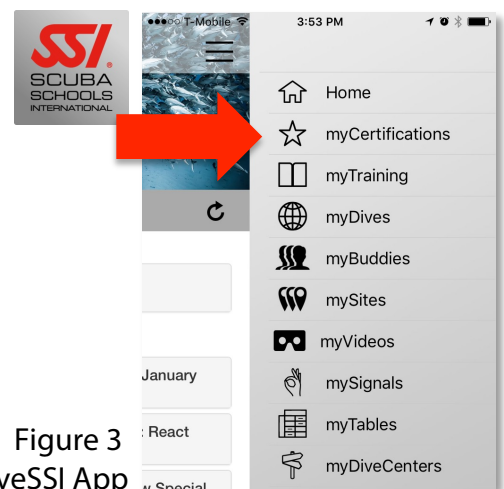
SSI SCUBA SCHOOLS INTERNATIONAL

●●●○○ T-Mobile

3:53 PM

Home
myCertifications
myTraining
myDives
myBuddies
mySites
myVideos
mySignals
myTables
myDiveCenters

January
: React
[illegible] Special

Figure 3
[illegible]veSSI App